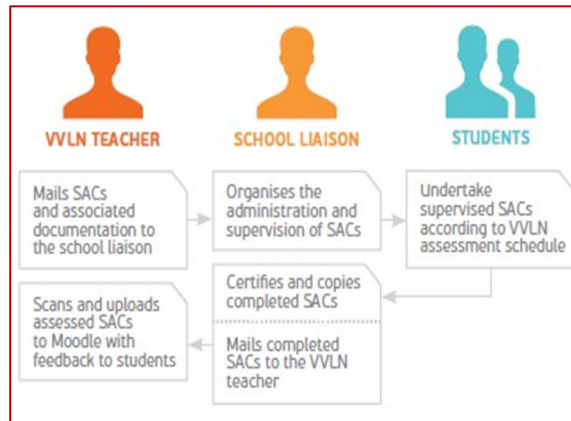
VVLN TEACHER

SCHOOL LIAISON

STUDENTS

Mails SACs and associated documentation to the school liaison

Organises the administration and supervision of SACs

Undertake supervised SACs according to VVLN assessment schedule

Certifies and copies completed SACs

Mails completed SACs to the VVLN teacher

Scans and uploads assessed SACs to Moodle with feedback to students